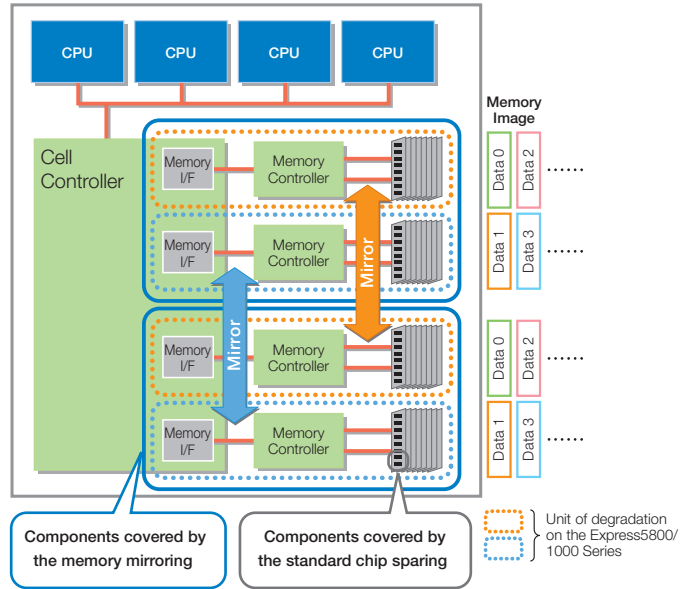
CPU CPU CPU CPU

Cell Controller

Memory I/F
Memory Controller

Memory I/F
Memory Controller

Memory I/F
Memory Controller

Memory I/F
Memory Controller

Mirror

Mirror

Memory Image

Data 0
Data 2
......

Data 1
Data 3
......

Data 0
Data 2
......

Data 1
Data 3
......

Components covered by the memory mirroring

Components covered by the standard chip sparing

Unit of degradation on the Express5800/ 1000 Series